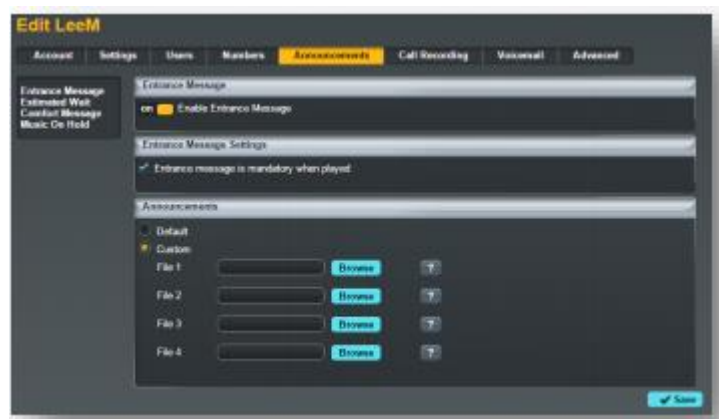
Edit LeeM

Account
Settings
Users
Numbers
Announcements
Call Recording
Voicemail
Advanced

Entrance Message
Estimated Wait
Comfort Message
Music On Hold

Entrance Message

on Enable Entrance Message

Entrance Message Settings

✓ Entrance message is mandatory when played

Announcements

Default
Custom

File 1 Browse ?
File 2 Browse ?
File 3 Browse ?
File 4 Browse ?

✓ Save